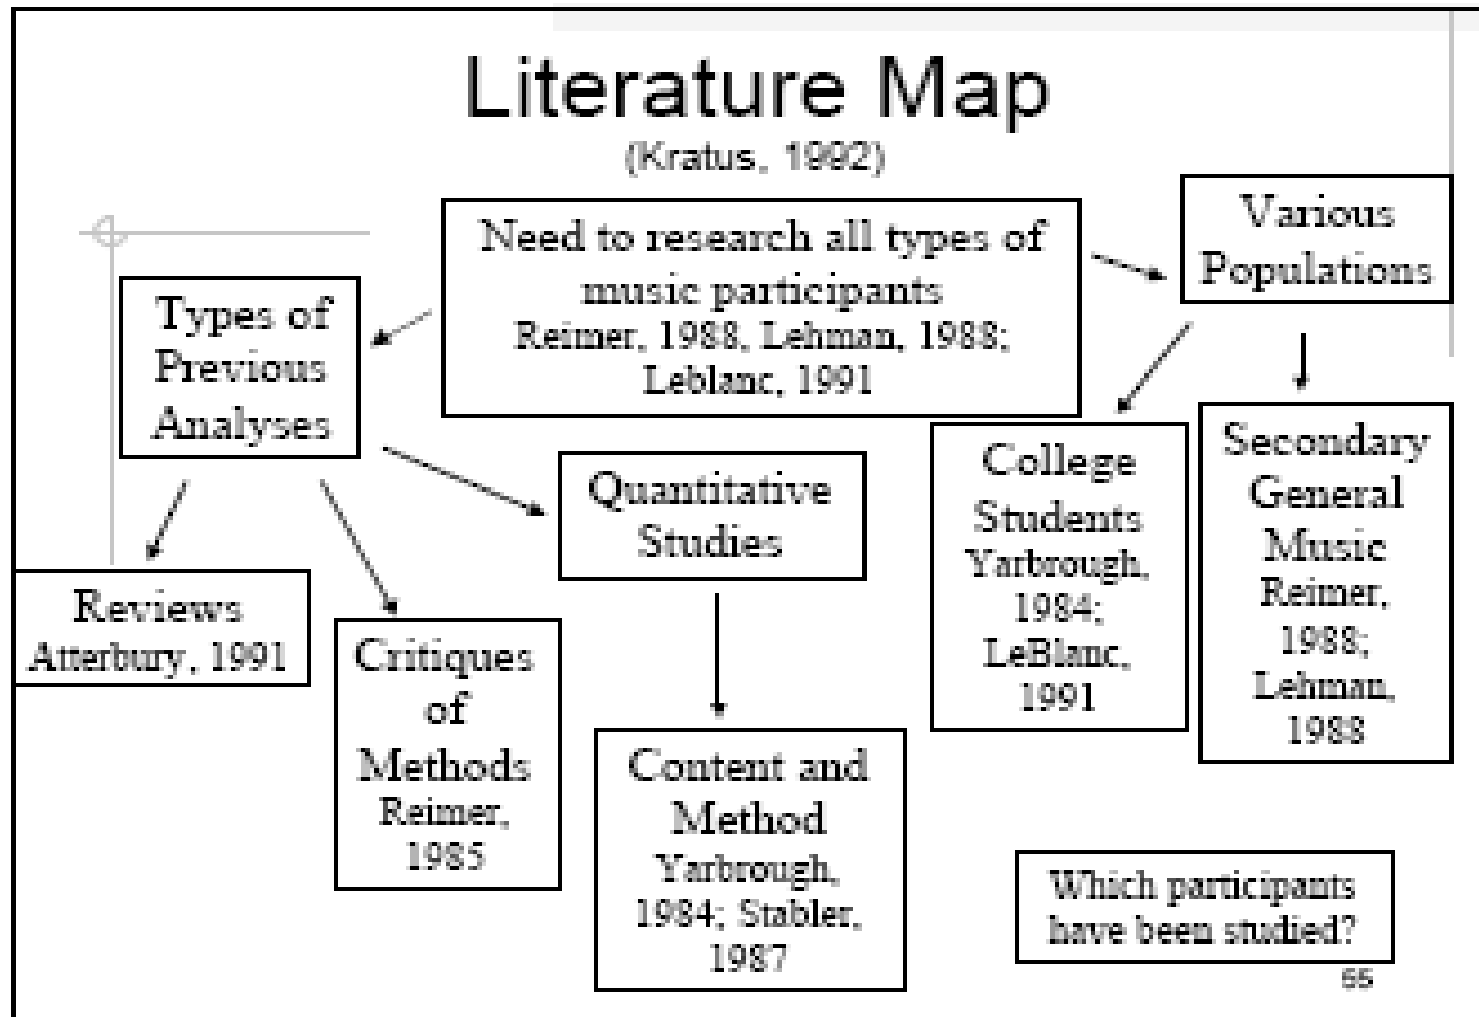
Literature Map
(Kratus, 1992)

Need to research all types of music participants
Reimer, 1988, Lehman, 1988; Leblanc, 1991

Various Populations

Types of Previous Analyses

Quantitative Studies

College Students
Yarbrough, 1984; LeBlanc, 1991

Secondary General Music
Reimer, 1988; Lehman, 1988

Reviews
Atterbury, 1991

Critiques of Methods
Reimer, 1985

Content and Method
Yarbrough, 1984; Stabler, 1987

Which participants have been studied?

65